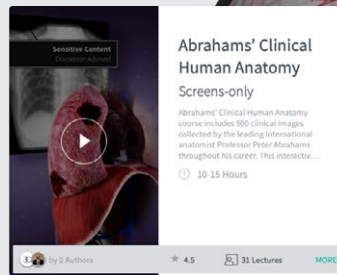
Sensitive Content
Discretion Advised

Abrahams' Clinical Human Anatomy

Screens-only

Abrahams' Clinical Human Anatomy course includes 500 clinical images collected by the leading international anatomist Professor Peter Abrahams throughout his career. This interactiv...

10-15 Hours

by 2 Authors

4.5

31 Lectures

MORE